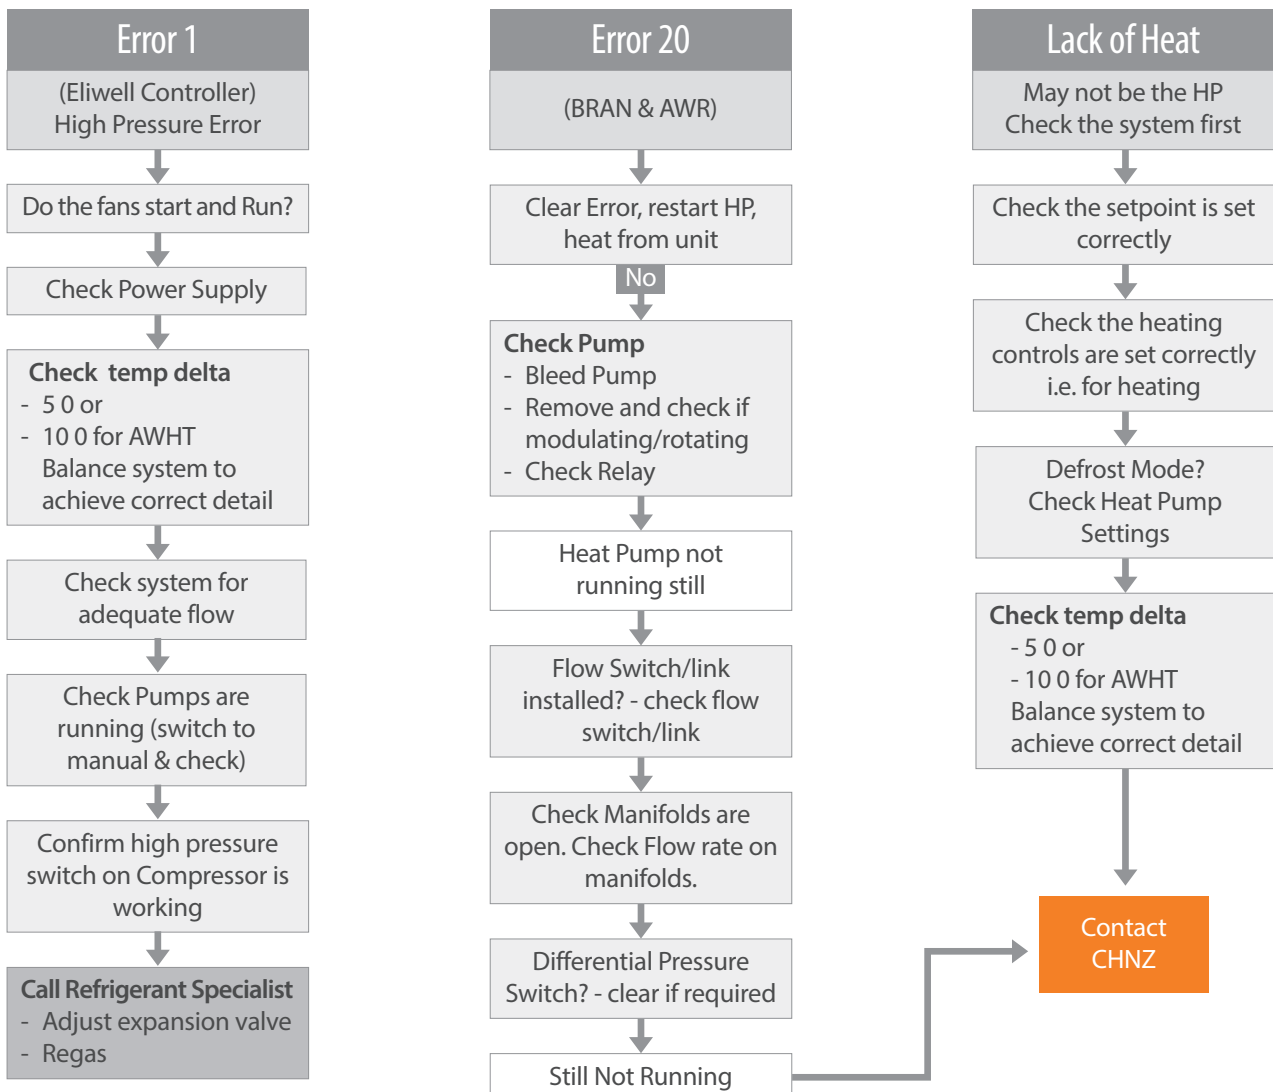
Error 1

(Eliwell Controller)
High Pressure Error

Do the fans start and Run?

Check Power Supply

**Check temp delta**
- 5 0 or
- 10 0 for AWHT
Balance system to achieve correct detail

Check system for adequate flow

Check Pumps are running (switch to manual & check)

Confirm high pressure switch on Compressor is working

**Call Refrigerant Specialist**
- Adjust expansion valve
- Regas

Error 20

(BRAN & AWR)

Clear Error, restart HP, heat from unit

No

**Check Pump**
- Bleed Pump
- Remove and check if modulating/rotating
- Check Relay

Heat Pump not running still

Flow Switch/link installed? - check flow switch/link

Check Manifolds are open. Check Flow rate on manifolds.

Differential Pressure Switch? - clear if required

Still Not Running

Lack of Heat

May not be the HP
Check the system first

Check the setpoint is set correctly

Check the heating controls are set correctly i.e. for heating

Defrost Mode?
Check Heat Pump Settings

**Check temp delta**
- 5 0 or
- 10 0 for AWHT
Balance system to achieve correct detail

Contact CHNZ